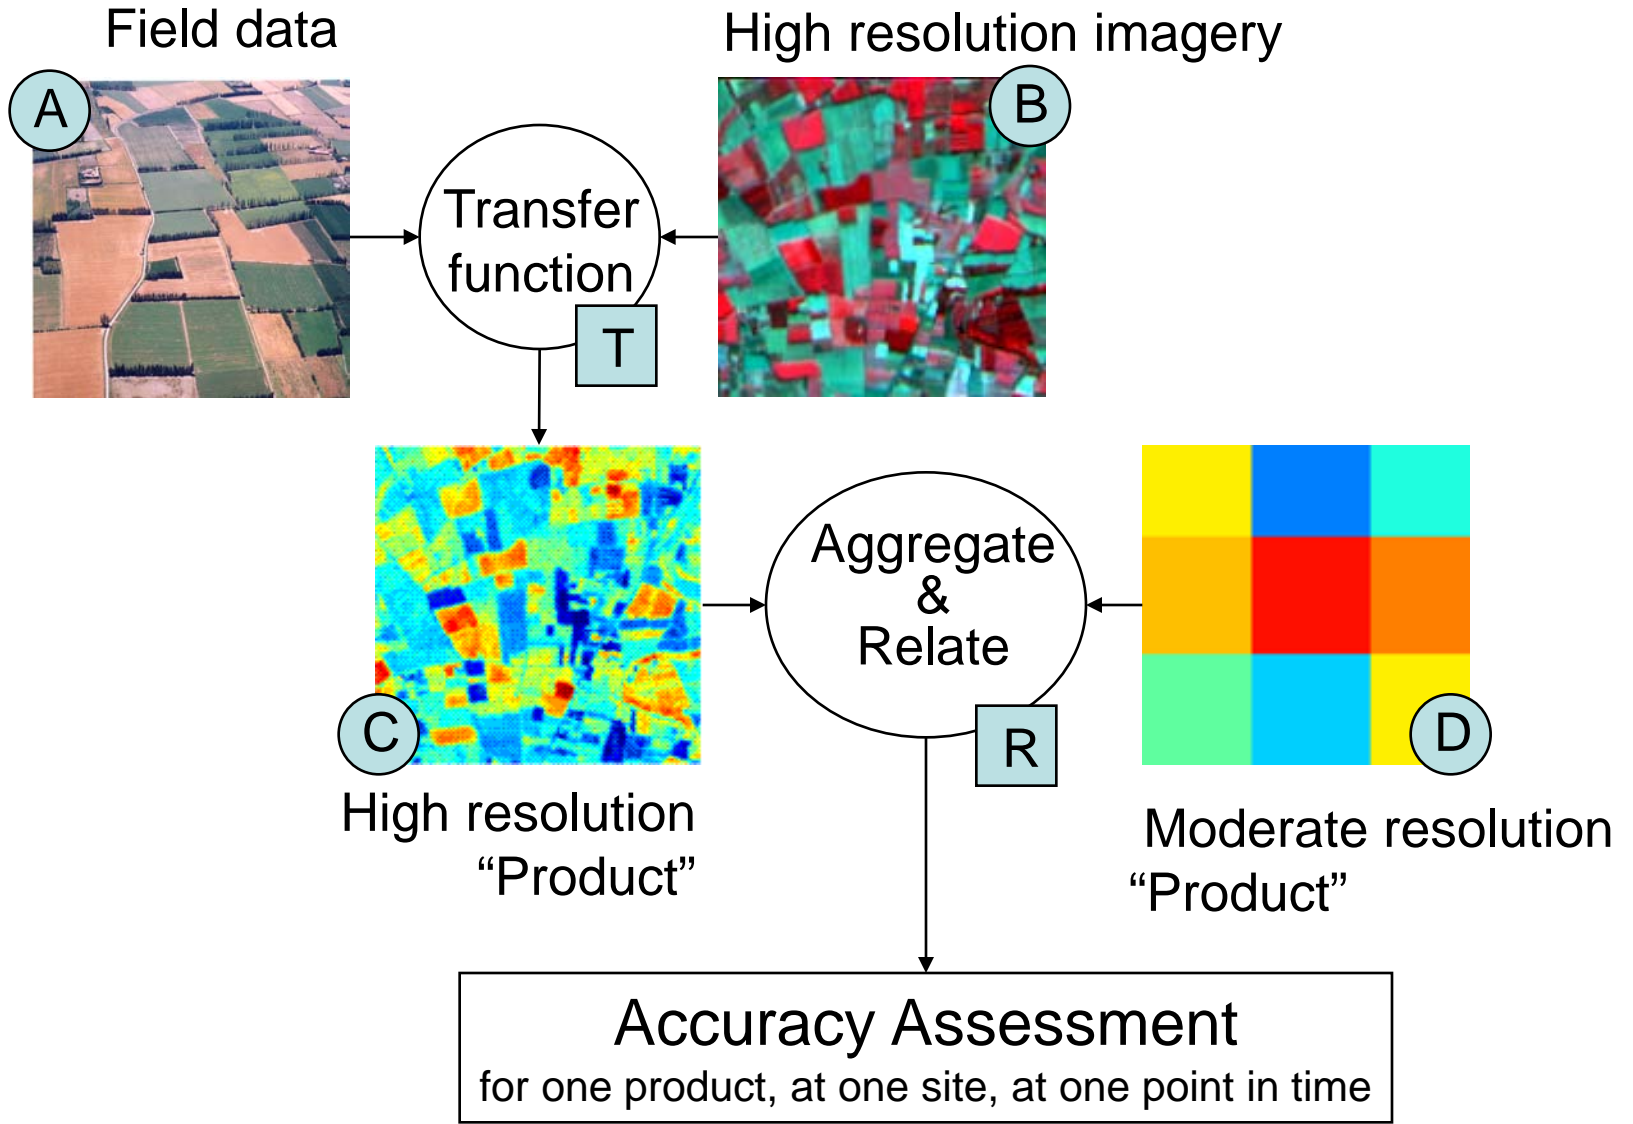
Field data

A

High resolution imagery

B

Transfer function

T

Aggregate & Relate

R

C

High resolution "Product"

D

Moderate resolution "Product"

Accuracy Assessment

for one product, at one site, at one point in time